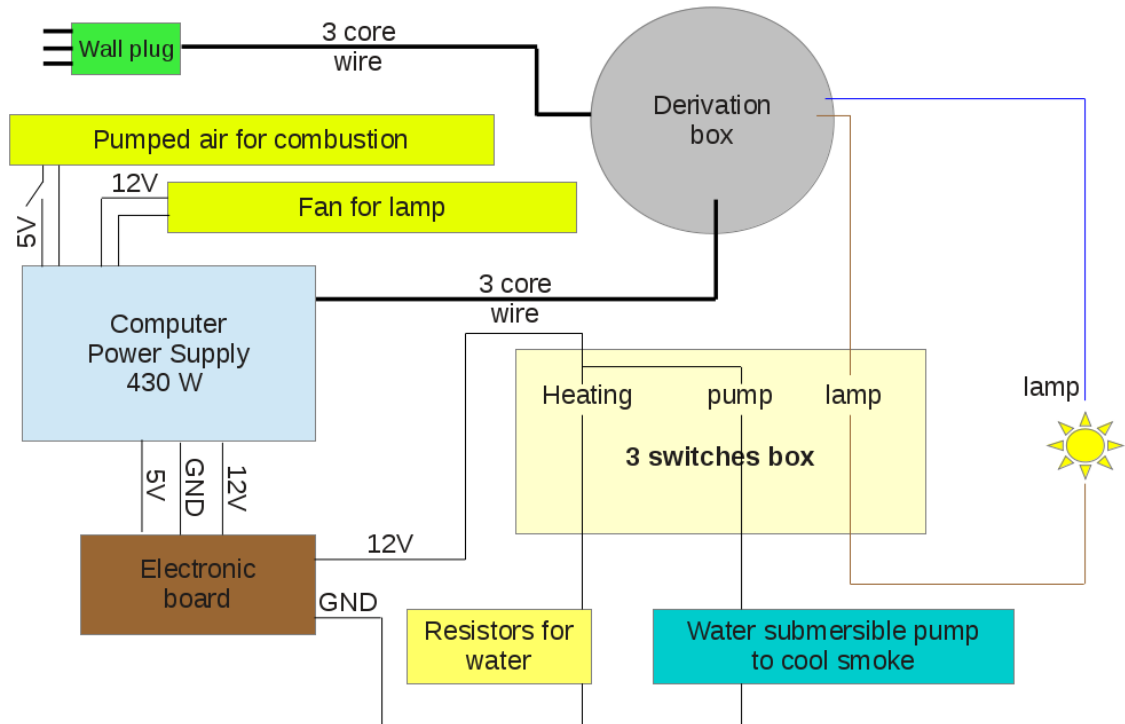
Wall plug

3 core wire

Derivation box

Pumped air for combustion

12V

Fan for lamp

5V

Computer Power Supply 430 W

3 core wire

Heating

pump

lamp

lamp

3 switches box

5V

GND

12V

Electronic board

12V

GND

Resistors for water

Water submersible pump to cool smoke